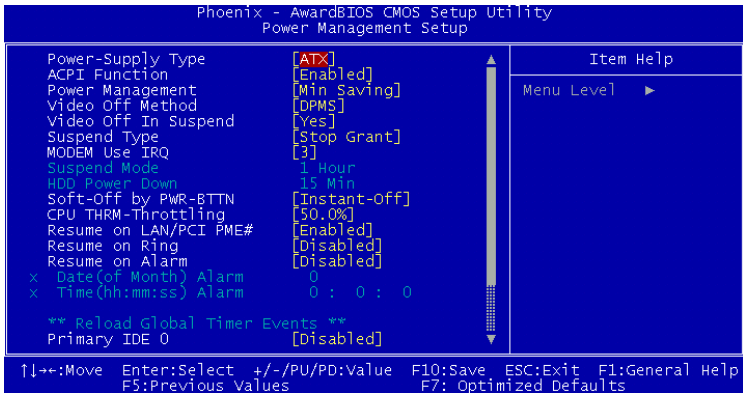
Phoenix - AwardBIOS CMOS Setup Utility
Power Management Setup

| | | Item Help |
|---|---|---|
| Power-Supply Type | [ATX] | Menu Level ▶ |
| ACPI Function | [Enabled] | |
| Power Management | [Min Saving] | |
| Video Off Method | [DPMS] | |
| Video Off In Suspend | [Yes] | |
| Suspend Type | [Stop Grant] | |
| MODEM Use IRQ | [3] | |
| Suspend Mode | 1 Hour | |
| HDD Power Down | 15 Min | |
| Soft-Off by PWR-BTTN | [Instant-Off] | |
| CPU THRM-Throttling | [50.0%] | |
| Resume on LAN/PCI PME# | [Enabled] | |
| Resume on Ring | [Disabled] | |
| Resume on Alarm | [Disabled] | |
| x Date(of Month) Alarm | 0 | |
| x Time(hh:mm:ss) Alarm | 0 : 0 : 0 | |
| ** Reload Global Timer Events ** | | |
| Primary IDE 0 | [Disabled] | |

↑↓→←:Move Enter:Select +/-/PU/PD:Value F10:Save ESC:Exit F1:General Help
F5:Previous Values F7: Optimized Defaults